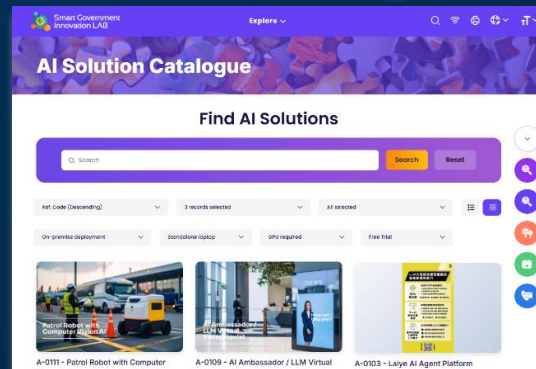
Smart Government Innovation LAB

Explore

AI Solution Catalogue

Find AI Solutions

Search

Search

Reset

Ref. Code (Descending)

3 records selected

All selected

On-premise deployment

Standalone laptop

GPU required

Free Trial

Patrol Robot with Computer Vision AI

AI Ambassador / LLM Virtual Receptionist

A-0111 - Patrol Robot with Computer

A-0109 - AI Ambassador / LLM Virtual

A-0103 - Laiye AI Agent Platform